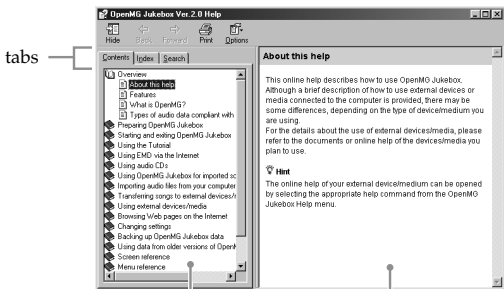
tabs

OpenMG Jukebox Ver.2.0 Help

Hide Back Forward Print Options

Contents Index Search

Overview
About this help
Features
What is OpenMG?
Types of audio data compliant with
Preparing OpenMG Jukebox
Starting and exiting OpenMG Jukebox
Using the Tutorial
Using EMD via the Internet
Using audio CDs
Using OpenMG Jukebox for imported sc
Importing audio files from your computer
Transferring songs to external devices/r
Using external devices/media
Browsing Web pages on the Internet
Changing settings
Backing up OpenMG Jukebox data
Using data from older versions of Openl
Screen reference
Menu reference

About this help

This online help describes how to use OpenMG Jukebox. Although a brief description of how to use external devices or media connected to the computer is provided, there may be some differences, depending on the type of device/medium you are using.
For the details about the use of external devices/media, please refer to the documents or online help of the devices/media you plan to use.

Hint
The online help of your external device/medium can be opened by selecting the appropriate help command from the OpenMG Jukebox Help menu.